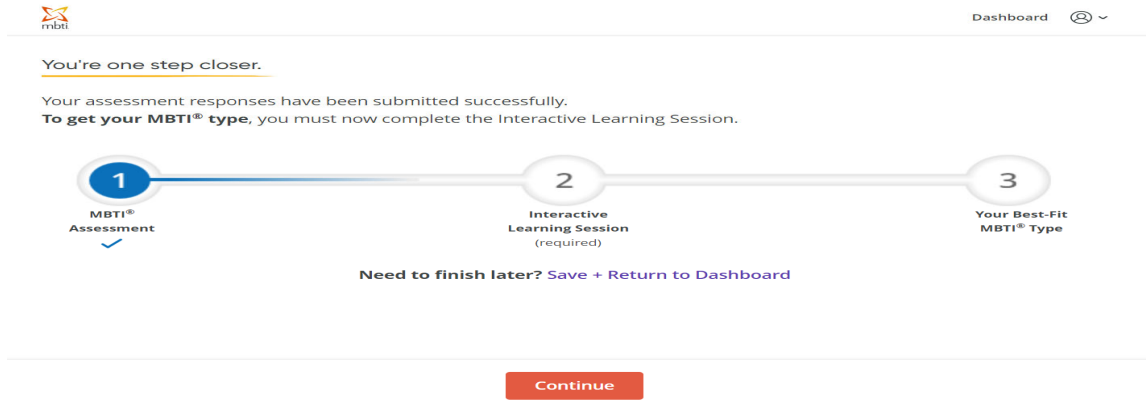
mbti

Dashboard

You're one step closer.

Your assessment responses have been submitted successfully.
**To get your MBTI® type**, you must now complete the Interactive Learning Session.

1
MBTI®
Assessment

2
Interactive
Learning Session
(required)

3
Your Best-Fit
MBTI® Type

Need to finish later? Save + Return to Dashboard

Continue